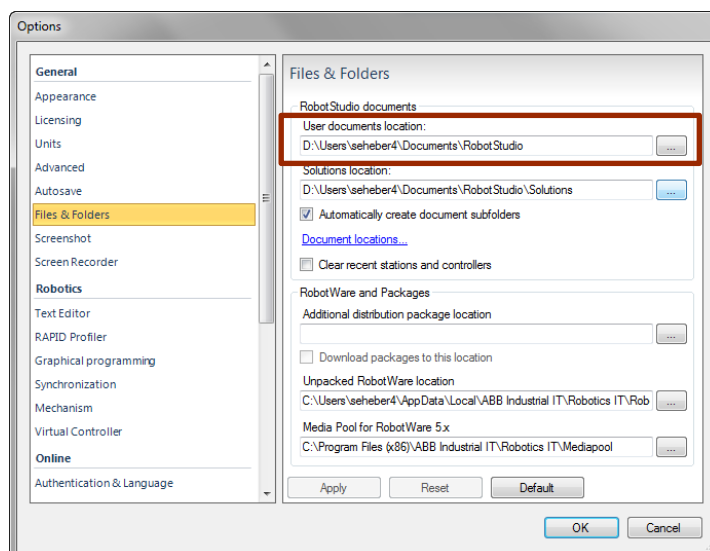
Options

General
Appearance
Licensing
Units
Advanced
Autosave
Files & Folders
Screenshot
Screen Recorder
Robotics
Text Editor
RAPID Profiler
Graphical programming
Synchronization
Mechanism
Virtual Controller
Online
Authentication & Language

Files & Folders

RobotStudio documents
User documents location:
D:\Users\seheber4\Documents\RobotStudio
...
Solutions location:
D:\Users\seheber4\Documents\RobotStudio\Solutions
...
Automatically create document subfolders
Document locations...
Clear recent stations and controllers

RobotWare and Packages
Additional distribution package location
...
Download packages to this location
Unpacked RobotWare location
C:\Users\seheber4\AppData\Local\ABB Industrial IT\Robotics IT\Rob
...
Media Pool for RobotWare 5.x
C:\Program Files (x86)\ABB Industrial IT\Robotics IT\Mediapool
...

Apply
Reset
Default

OK
Cancel